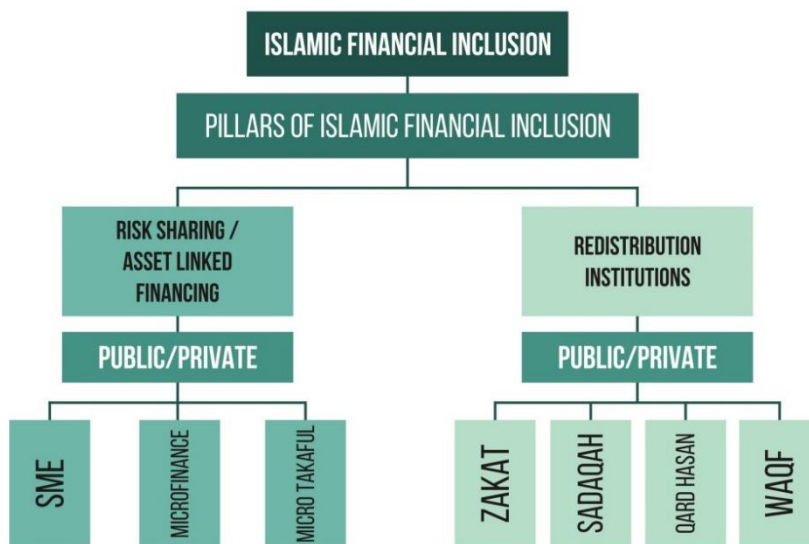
ISLAMIC FINANCIAL INCLUSION

PILLARS OF ISLAMIC FINANCIAL INCLUSION

RISK SHARING / ASSET LINKED FINANCING

PUBLIC/PRIVATE

SME

MICROFINANCE

MICRO TAKAFUL

REDISTRIBUTION INSTITUTIONS

PUBLIC/PRIVATE

ZAKAT

SADAQAH

QARD HASAN

WAQF